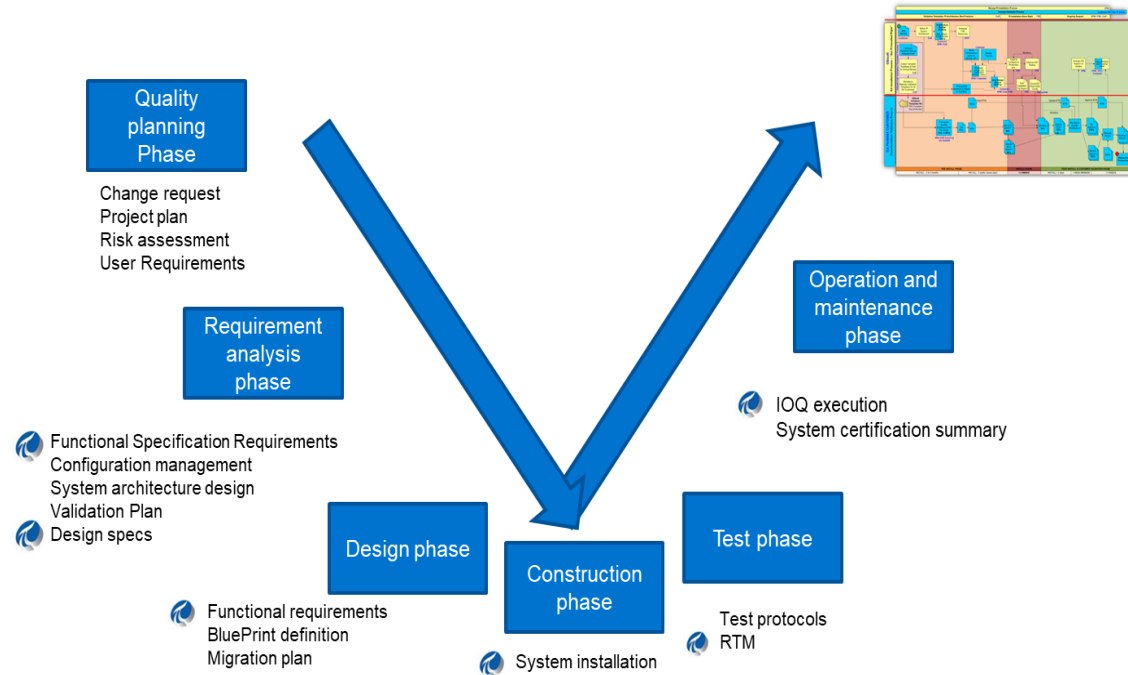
Quality planning Phase

Change request
Project plan
Risk assessment
User Requirements

Requirement analysis phase

Functional Specification Requirements
Configuration management
System architecture design
Validation Plan
Design specs

Design phase

Functional requirements
BluePrint definition
Migration plan

Construction phase

System installation

Test phase

Test protocols
RTM

Operation and maintenance phase

IOQ execution
System certification summary

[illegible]